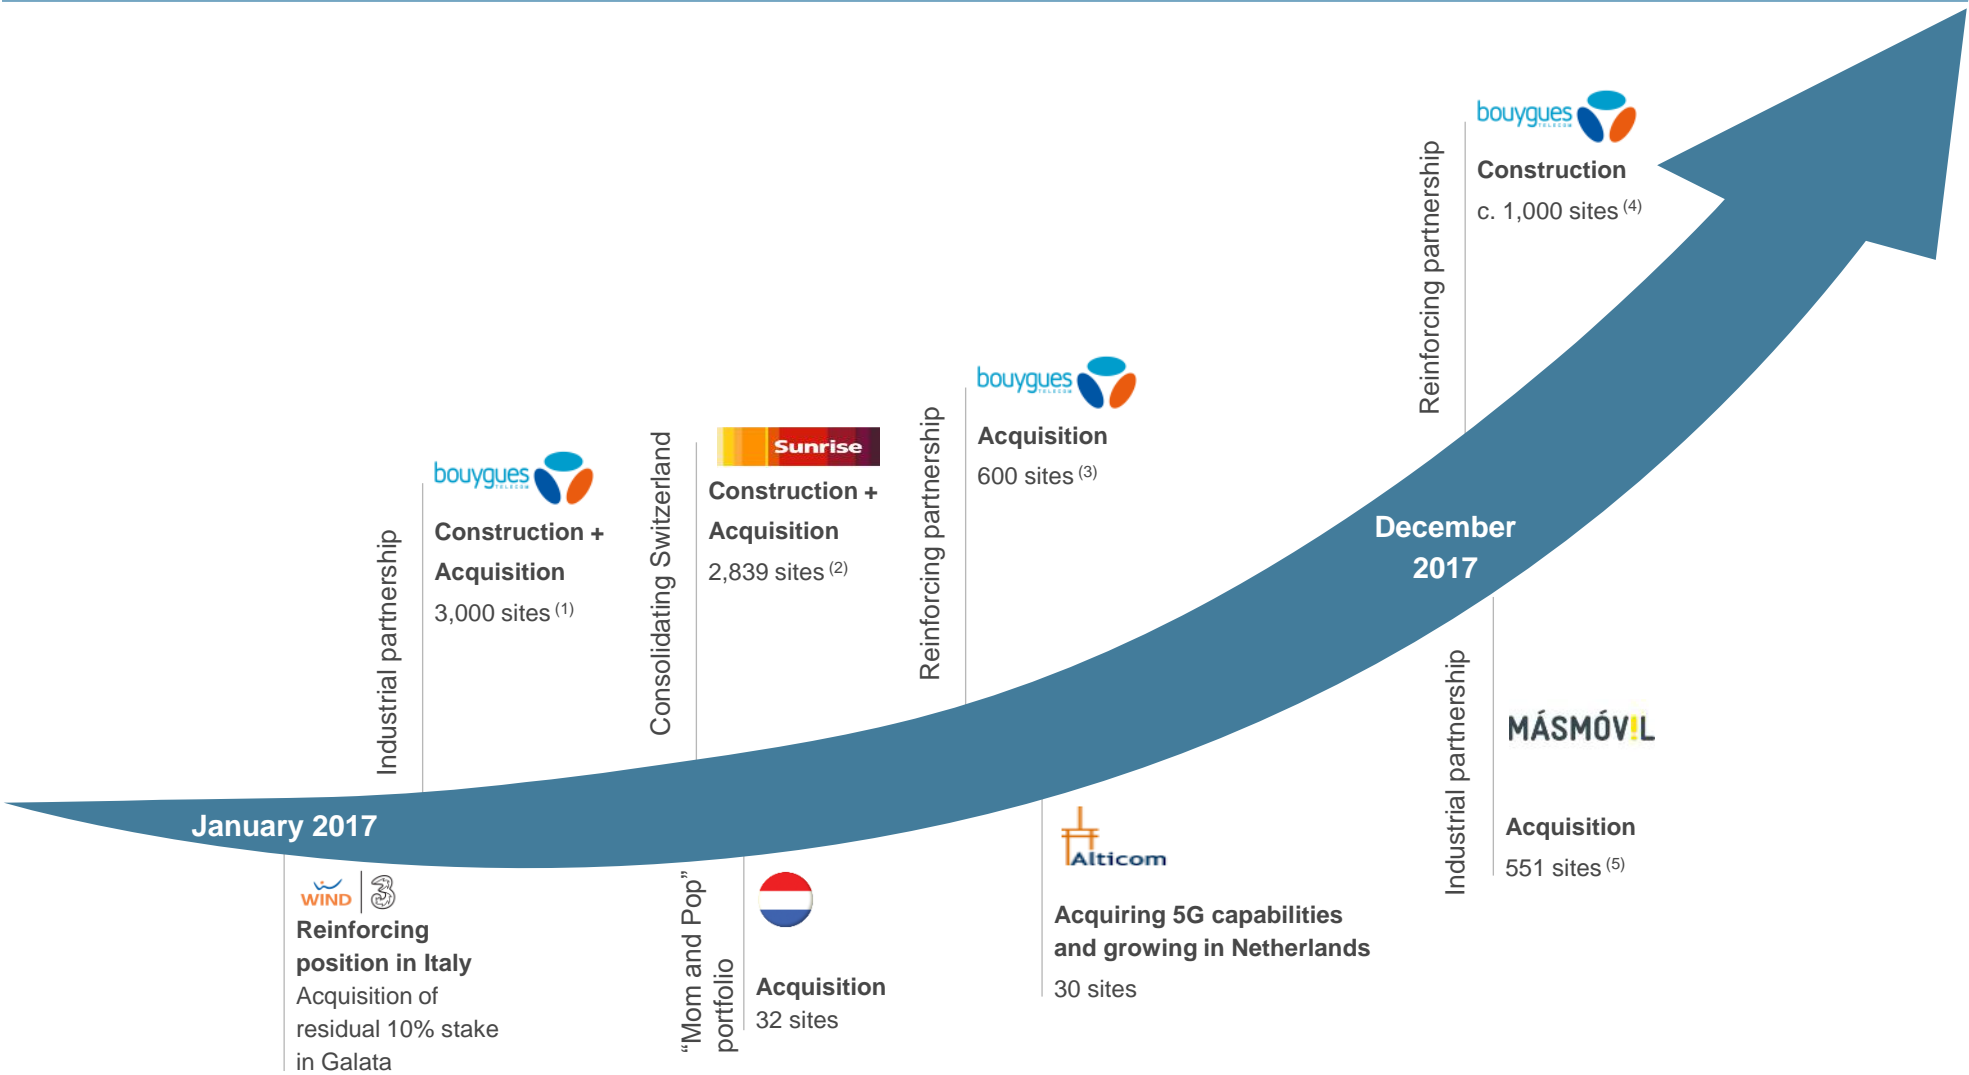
January 2017

WIND 3
Reinforcing position in Italy
Acquisition of residual 10% stake in Galata

Industrial partnership
bouygues TELECOM
Construction + Acquisition
3,000 sites $^{(1)}$

Consolidating Switzerland
Sunrise
Construction + Acquisition
2,839 sites $^{(2)}$

"Mom and Pop" portfolio
Acquisition
32 sites

Reinforcing partnership
bouygues TELECOM
Acquisition
600 sites $^{(3)}$

Alticom
Acquiring 5G capabilities and growing in Netherlands
30 sites

December 2017

Reinforcing partnership
bouygues TELECOM
Construction
c. 1,000 sites $^{(4)}$

Industrial partnership
MÁSMÓV!L
Acquisition
551 sites $^{(5)}$